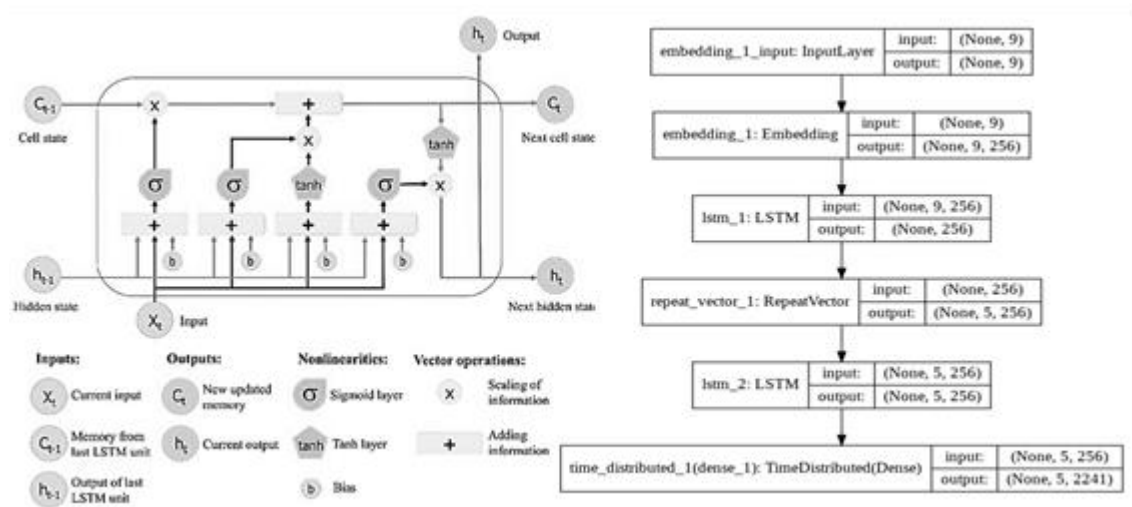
$h_t$ Output

$C_{t-1}$ Cell state

$C_t$ Next cell state

x + x tanh

σ σ tanh σ x

+ + + +

b b b b

$h_{t-1}$ Hidden state

$h_t$ Next hidden state

$X_t$ Input

Inputs:
$X_t$ Current input
$C_{t-1}$ Memory from last LSTM unit
$h_{t-1}$ Output of last LSTM unit

Outputs:
$C_t$ New updated memory
$h_t$ Current output

Nonlinearities:
σ Sigmoid layer
tanh Tanh layer
b Bias

Vector operations:
x Scaling of information
+ Adding information

| embedding_1_input: InputLayer | input: | (None, 9) |
|---|---|---|
| | output: | (None, 9) |

| embedding_1: Embedding | input: | (None, 9) |
|---|---|---|
| | output: | (None, 9, 256) |

| lstm_1: LSTM | input: | (None, 9, 256) |
|---|---|---|
| | output: | (None, 256) |

| repeat_vector_1: RepeatVector | input: | (None, 256) |
|---|---|---|
| | output: | (None, 5, 256) |

| lstm_2: LSTM | input: | (None, 5, 256) |
|---|---|---|
| | output: | (None, 5, 256) |

| time_distributed_1(dense_1): TimeDistributed(Dense) | input: | (None, 5, 256) |
|---|---|---|
| | output: | (None, 5, 2241) |